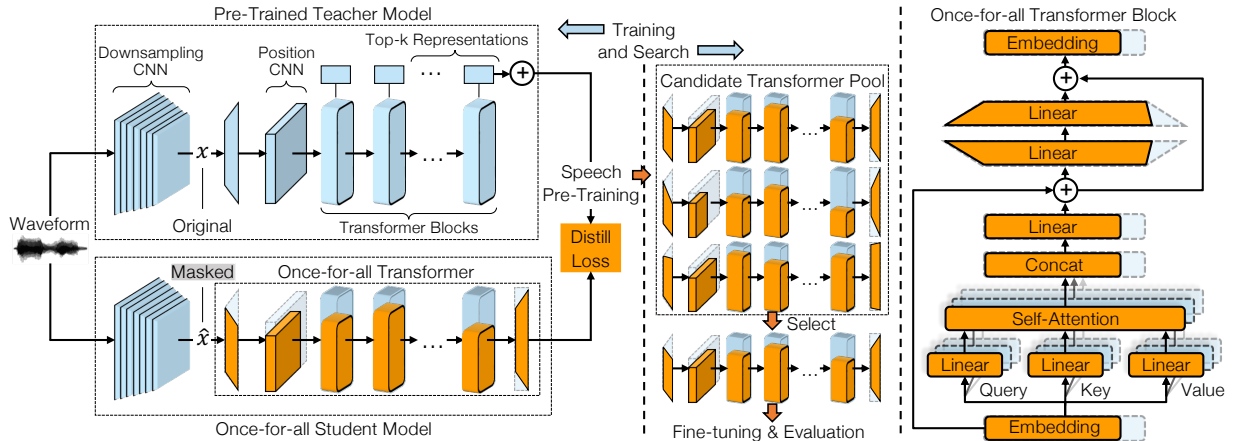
Pre-Trained Teacher Model

Training and Search

Downsampling CNN

Position CNN

Top-k Representations

$x$

Original

Transformer Blocks

Waveform

Masked

Once-for-all Transformer

$\hat{x}$

Once-for-all Student Model

Speech Pre-Training

Distill Loss

Candidate Transformer Pool

Select

Fine-tuning & Evaluation

Once-for-all Transformer Block

Embedding

Linear

Linear

Linear

Concat

Self-Attention

Linear

Linear

Linear

Query

Key

Value

Embedding